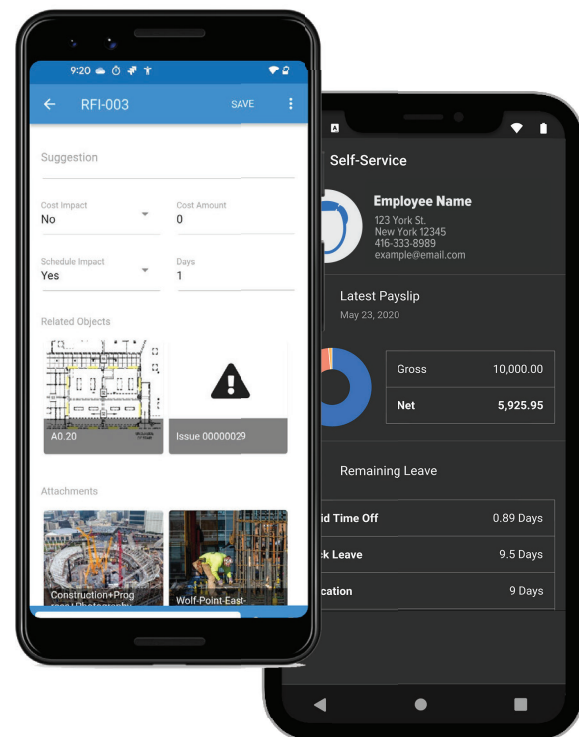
9:20

RFI-003

SAVE

Suggestion

Cost Impact
No

Cost Amount
0

Schedule Impact
Yes

Days
1

Related Objects

A0.20

Issue 00000029

Attachments

Construction+Prog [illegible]

Wolf-Point-East-

A

Self-Service

Employee Name
123 York St.
New York 12345
416-333-8989
example@email.com

Latest Payslip
May 23, 2020

| Gross | 10,000.00 |
|---|---|
| Net | 5,925.95 |

Remaining Leave

| id Time Off | 0.89 Days |
|---|---|
| k Leave | 9.5 Days |
| cation | 9 Days |